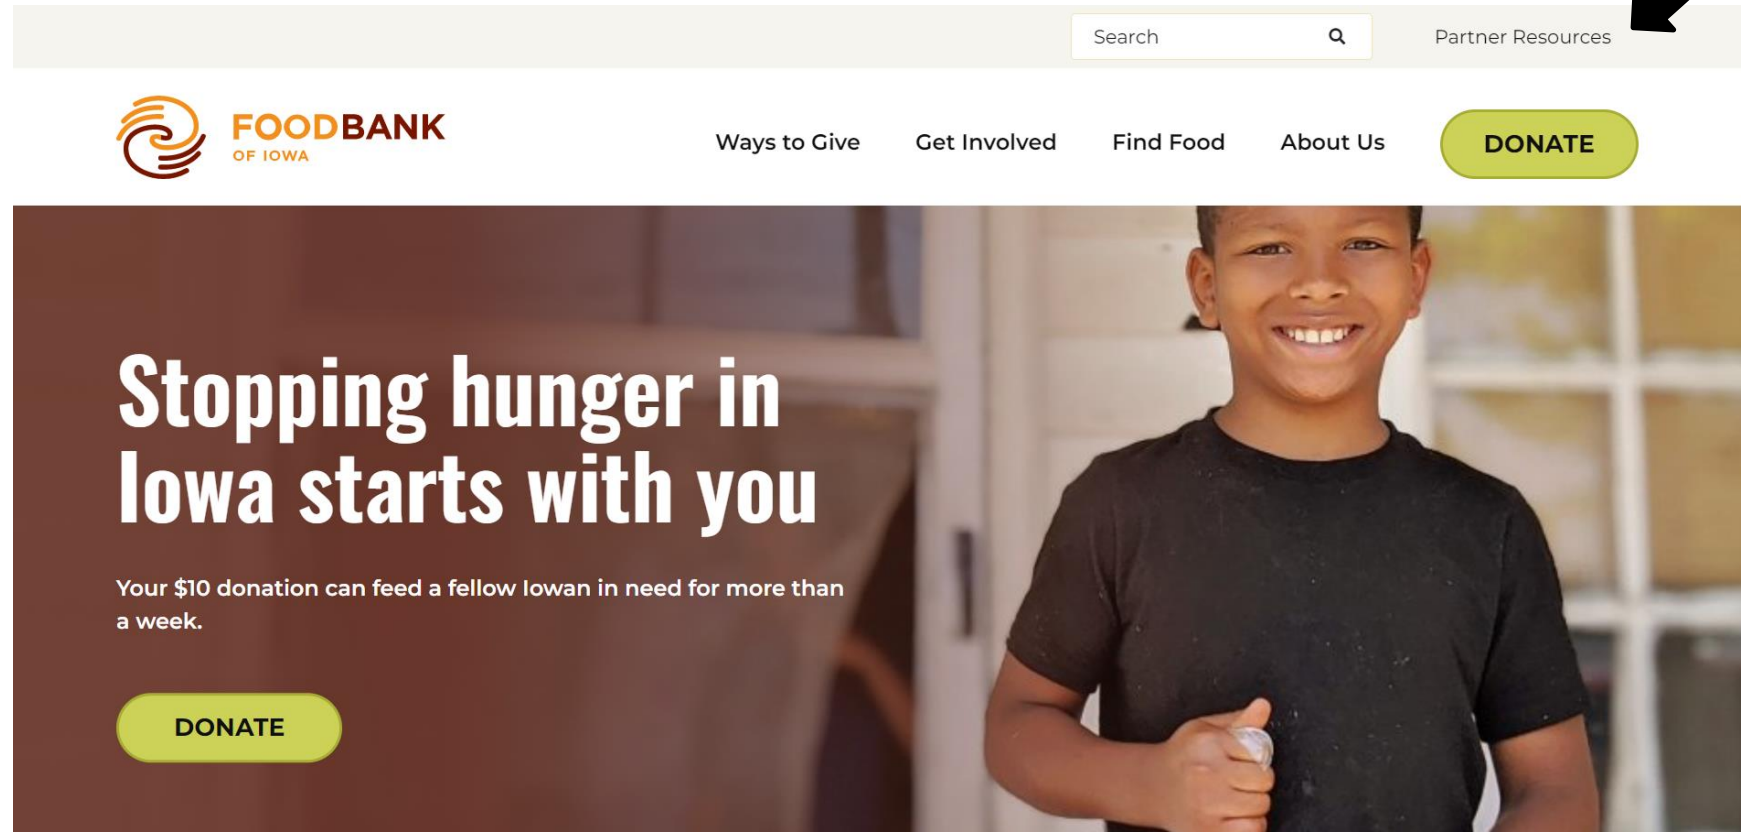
Search

Partner Resources

FOODBANK
OF IOWA

Ways to Give
Get Involved
Find Food
About Us
DONATE

Stopping hunger in Iowa starts with you

Your $10 donation can feed a fellow Iowan in need for more than a week.

DONATE